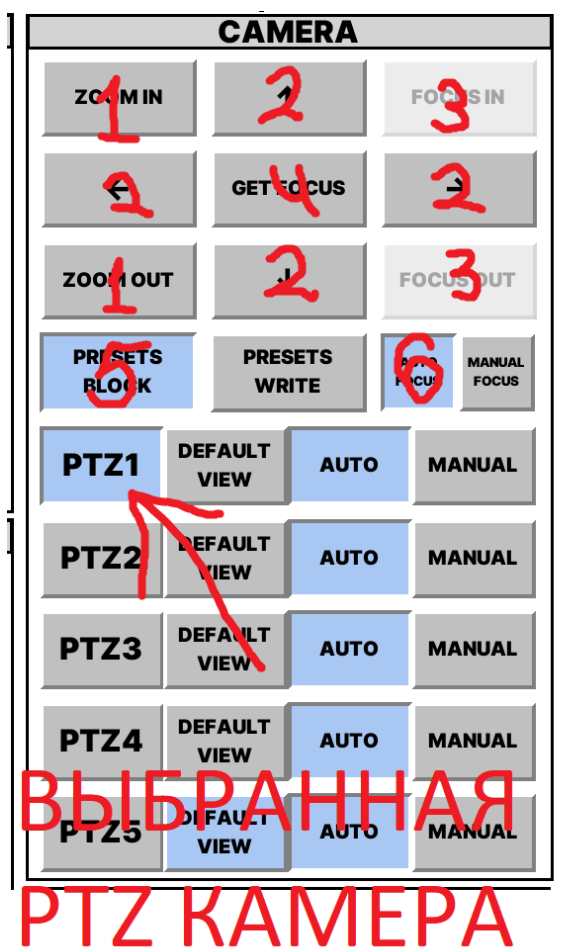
CAMERA

ZOOM IN 1
↑ 2
FOCUS IN 3
← 2
GET FOCUS 4
→ 2
ZOOM OUT 1
↓ 2
FOCUS OUT 3
PRESETS BLOCK 5
PRESETS WRITE
AUTO FOCUS 6
MANUAL FOCUS

| PTZ1 | DEFAULT VIEW | AUTO | MANUAL |
|---|---|---|---|
| PTZ2 | DEFAULT VIEW | AUTO | MANUAL |
| PTZ3 | DEFAULT VIEW | AUTO | MANUAL |
| PTZ4 | DEFAULT VIEW | AUTO | MANUAL |
| PTZ5 | DEFAULT VIEW | AUTO | MANUAL |

ВЫБРАННАЯ
PTZ КАМЕРА